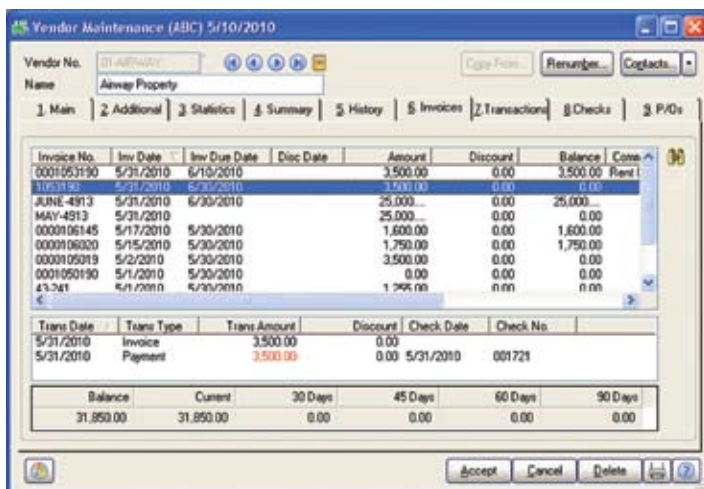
Vendor Maintenance (ABC) 5/10/2010

Vendor No. 01-AIRWAY
Name Airway Property

Copy From... Renumber... Contacts...

1 Main | 2 Additional | 3 Statistics | 4 Summary | 5 History | 6 Invoices | 7 Transactions | 8 Checks | 9 P/Os

| Invoice No. | Inv Date | Inv Due Date | Disc Date | Amount | Discount | Balance | Comm |
|---|---|---|---|---|---|---|---|
| 0001053190 | 5/31/2010 | 6/10/2010 | | 3,500.00 | 0.00 | 3,500.00 | Rent |
| 1053190 | 5/31/2010 | 6/30/2010 | | 3,500.00 | 0.00 | 0.00 | |
| JUNE-4913 | 5/31/2010 | 6/30/2010 | | 25,000.... | 0.00 | 25,000.... | |
| MAY-4913 | 5/31/2010 | | | 25,000.... | 0.00 | 0.00 | |
| 0000106145 | 5/17/2010 | 5/30/2010 | | 1,600.00 | 0.00 | 1,600.00 | |
| 0000106020 | 5/15/2010 | 5/30/2010 | | 1,750.00 | 0.00 | 1,750.00 | |
| 0000105019 | 5/2/2010 | 5/30/2010 | | 3,500.00 | 0.00 | 0.00 | |
| 0001050190 | 5/1/2010 | 5/30/2010 | | 0.00 | 0.00 | 0.00 | |
| 43-241 | 5/1/2010 | 5/30/2010 | | 1,255.00 | 0.00 | 0.00 | |

| Trans Date | Trans Type | Trans Amount | Discount | Check Date | Check No. |
|---|---|---|---|---|---|
| 5/31/2010 | Invoice | 3,500.00 | 0.00 | | |
| 5/31/2010 | Payment | 3,500.00 | 0.00 | 5/31/2010 | 001721 |

| Balance | Current | 30 Days | 45 Days | 60 Days | 90 Days |
|---|---|---|---|---|---|
| 31,850.00 | 31,850.00 | 0.00 | 0.00 | 0.00 | 0.00 |

Accept | Cancel | Delete